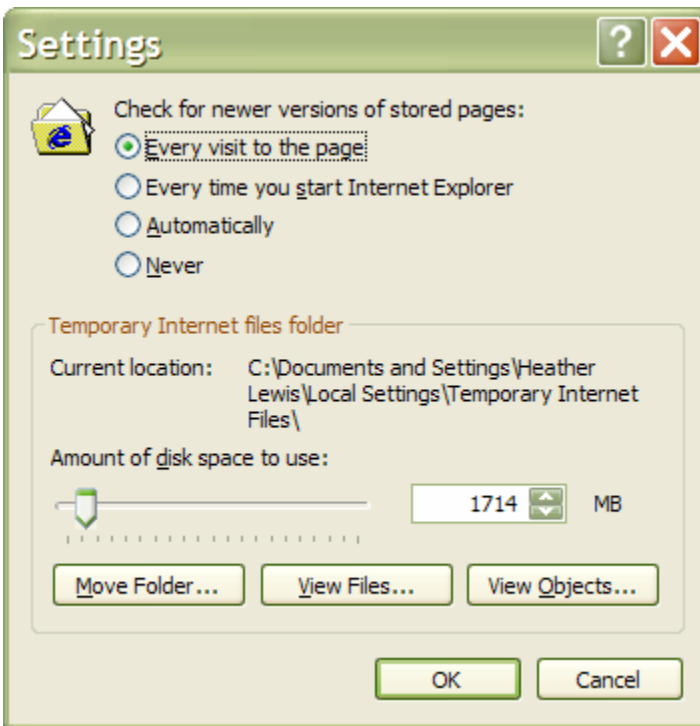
Settings

?

Check for newer versions of stored pages:

Every visit to the page

Every time you start Internet Explorer

Automatically

Never

Temporary Internet files folder

Current location: C:\Documents and Settings\Heather Lewis\Local Settings\Temporary Internet Files\

Amount of disk space to use:

1714 MB

Move Folder...

View Files...

View Objects...

OK

Cancel